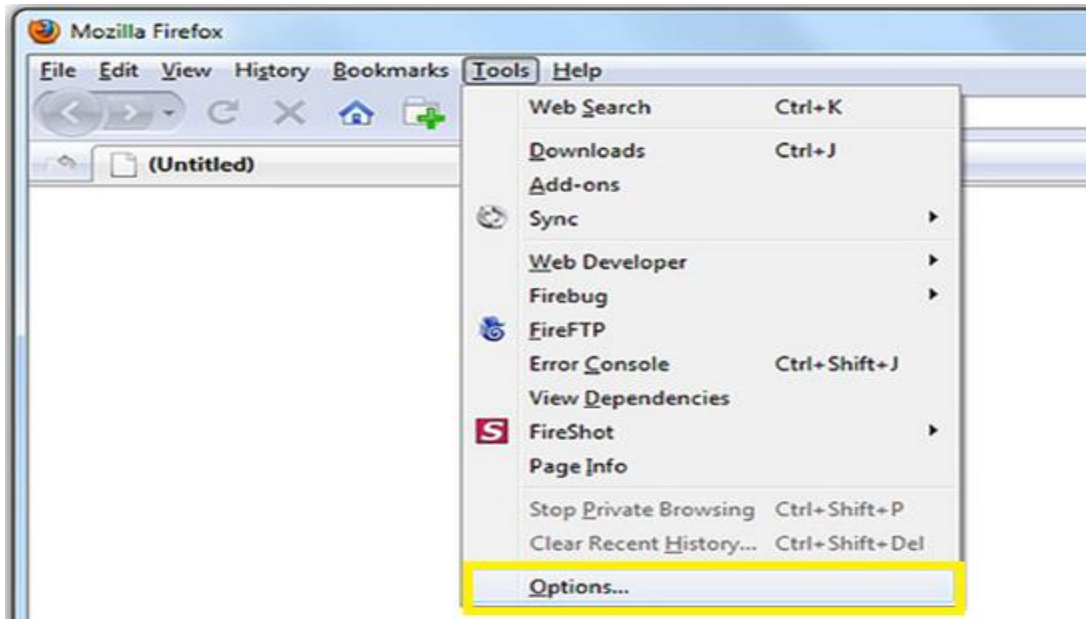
Mozilla Firefox

File Edit View History Bookmarks Tools Help

(Untitled)

Web Search Ctrl+K
Downloads Ctrl+J
Add-ons
Sync
Web Developer
Firebug
FireFTP
Error Console Ctrl+Shift+J
View Dependencies
FireShot
Page Info
Stop Private Browsing Ctrl+Shift+P
Clear Recent History... Ctrl+Shift+Del
Options...